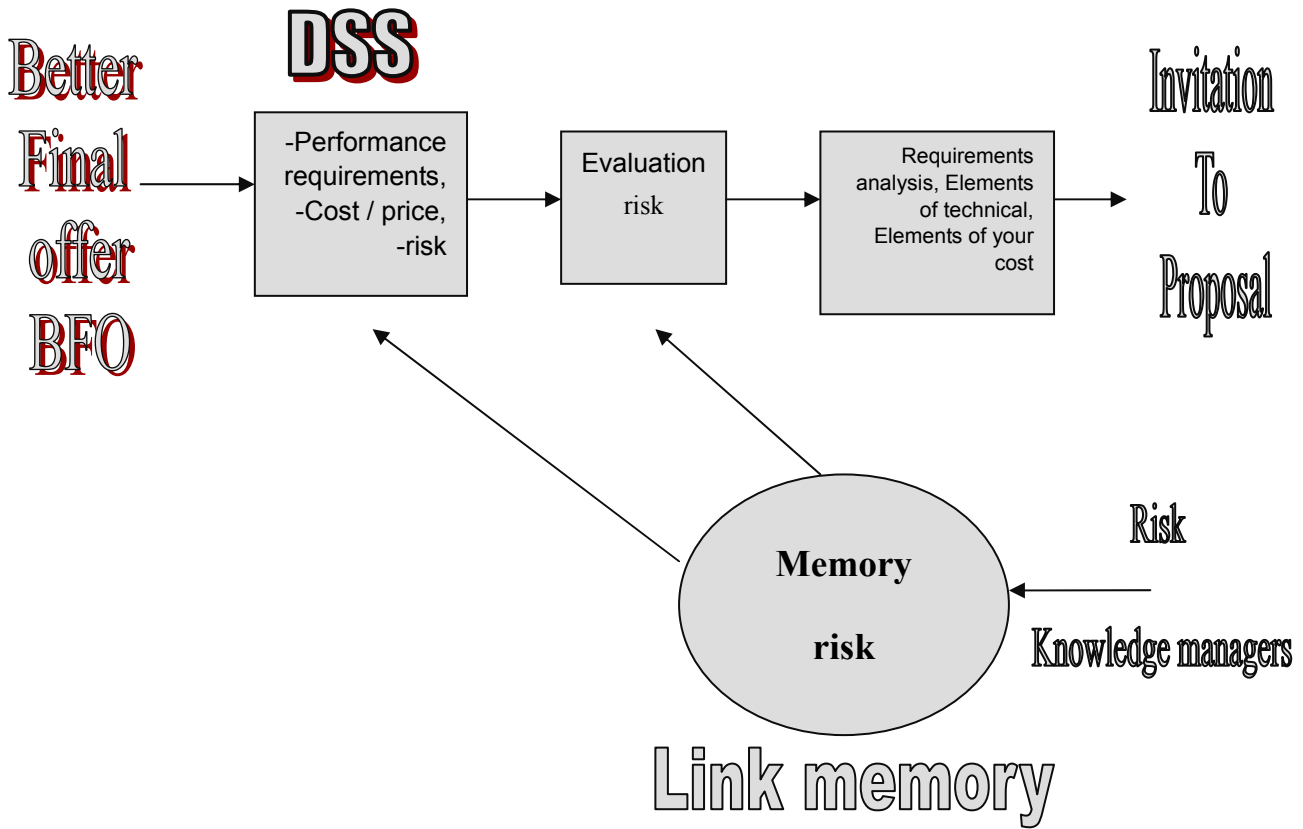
DSS

Better Final offer BFO

-Performance requirements, -Cost / price, -risk

Evaluation risk

Requirements analysis, Elements of technical, Elements of your cost

Invitation To Proposal

Memory risk

Risk

Knowledge managers

Link memory